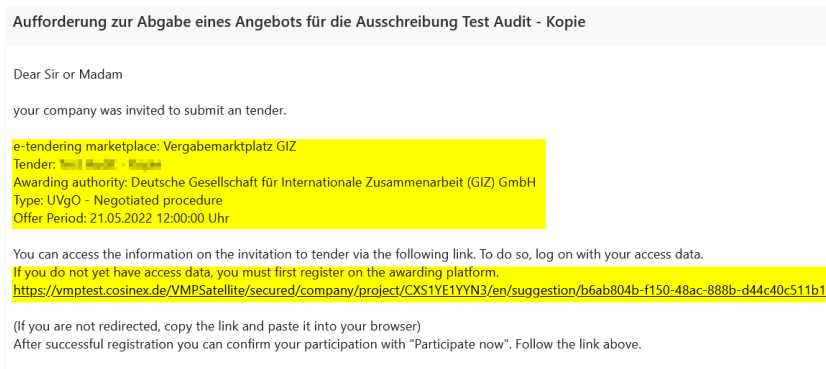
Aufforderung zur Abgabe eines Angebots für die Ausschreibung Test Audit - Kopie

Dear Sir or Madam

your company was invited to submit an tender.

e-tendering marketplace: Vergabemarktplatz GIZ
Tender: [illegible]
Awarding authority: Deutsche Gesellschaft für Internationale Zusammenarbeit (GIZ) GmbH
Type: UVgO - Negotiated procedure
Offer Period: 21.05.2022 12:00:00 Uhr

You can access the information on the invitation to tender via the following link. To do so, log on with your access data.
If you do not yet have access data, you must first register on the awarding platform.
https://vmptest.cosinex.de/VMPSatellite/secured/company/project/CXS1YE1YYN3/en/suggestion/b6ab804b-f150-48ac-888b-d44c40c511b1

(If you are not redirected, copy the link and paste it into your browser)
After successful registration you can confirm your participation with "Participate now". Follow the link above.